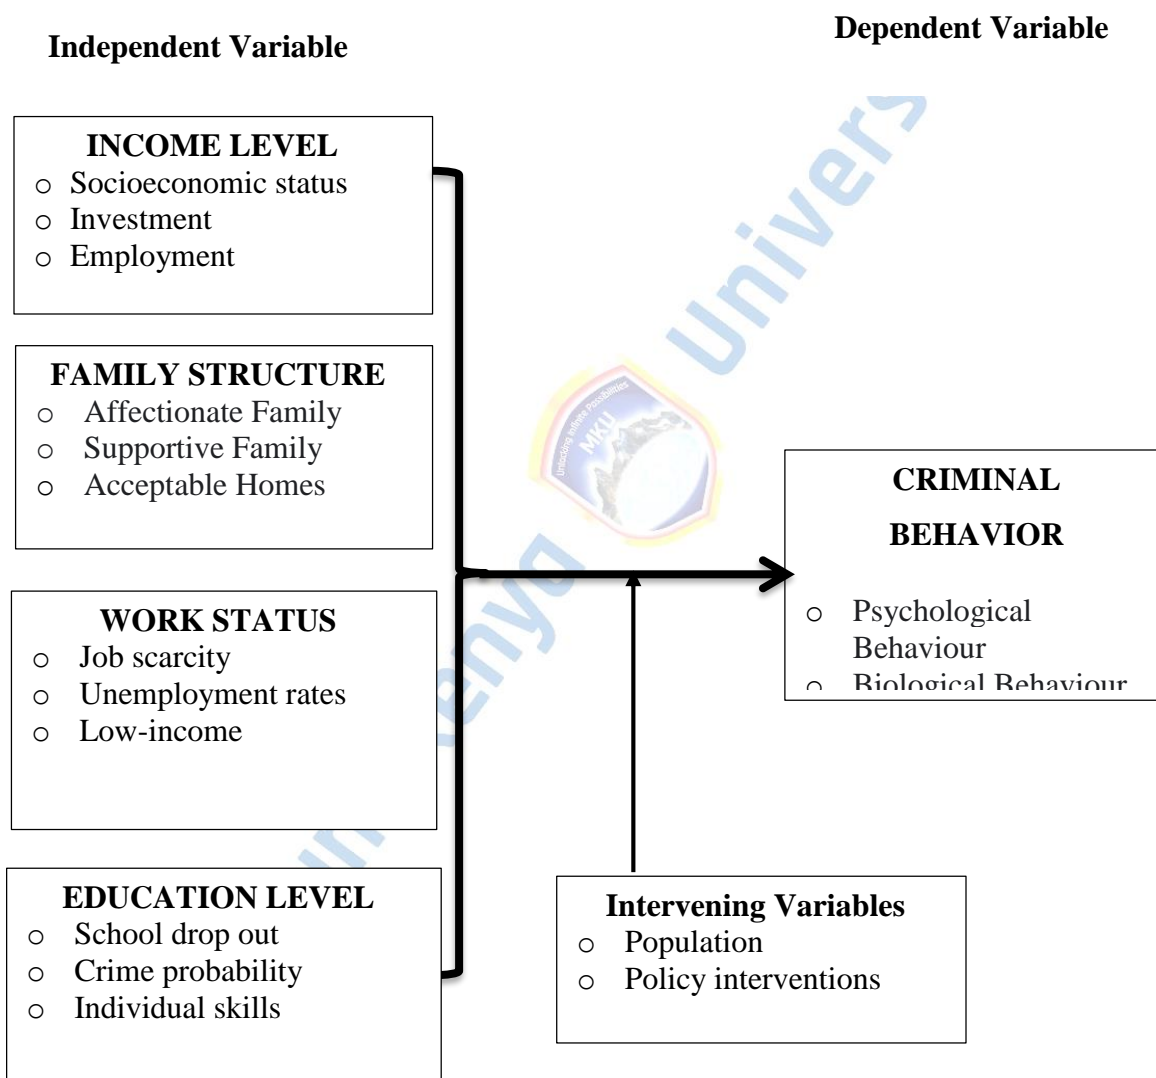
Independent Variable

Dependent Variable

INCOME LEVEL
o Socioeconomic status
o Investment
o Employment

FAMILY STRUCTURE
o Affectionate Family
o Supportive Family
o Acceptable Homes

WORK STATUS
o Job scarcity
o Unemployment rates
o Low-income

EDUCATION LEVEL
o School drop out
o Crime probability
o Individual skills

CRIMINAL BEHAVIOR
o Psychological Behaviour
o Biological Behaviour

Intervening Variables
o Population
o Policy interventions

MKU
Unlocking Infinite Possibilities

Mount Kenya University